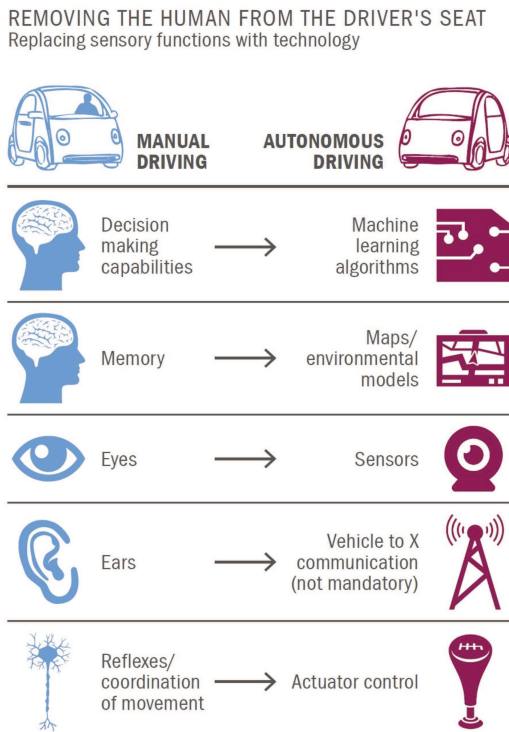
REMOVING THE HUMAN FROM THE DRIVER'S SEAT
Replacing sensory functions with technology

MANUAL DRIVING

AUTONOMOUS DRIVING

Decision making capabilities → Machine learning algorithms

Memory → Maps/ environmental models

Eyes → Sensors

Ears → Vehicle to X communication (not mandatory)

Reflexes/ coordination of movement → Actuator control